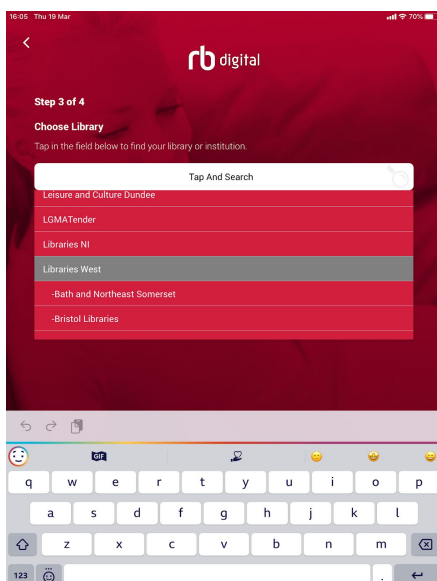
16:05 Thu 19 Mar

70%

rb digital

Step 3 of 4

Choose Library

Tap in the field below to find your library or institution.

Tap And Search

Leisure and Culture Dundee

LGMATender

Libraries NI

Libraries West

-Bath and Northeast Somerset

-Bristol Libraries

GIF

q w e r t y u i o p

a s d f g h j k l

z x c v b n m

123